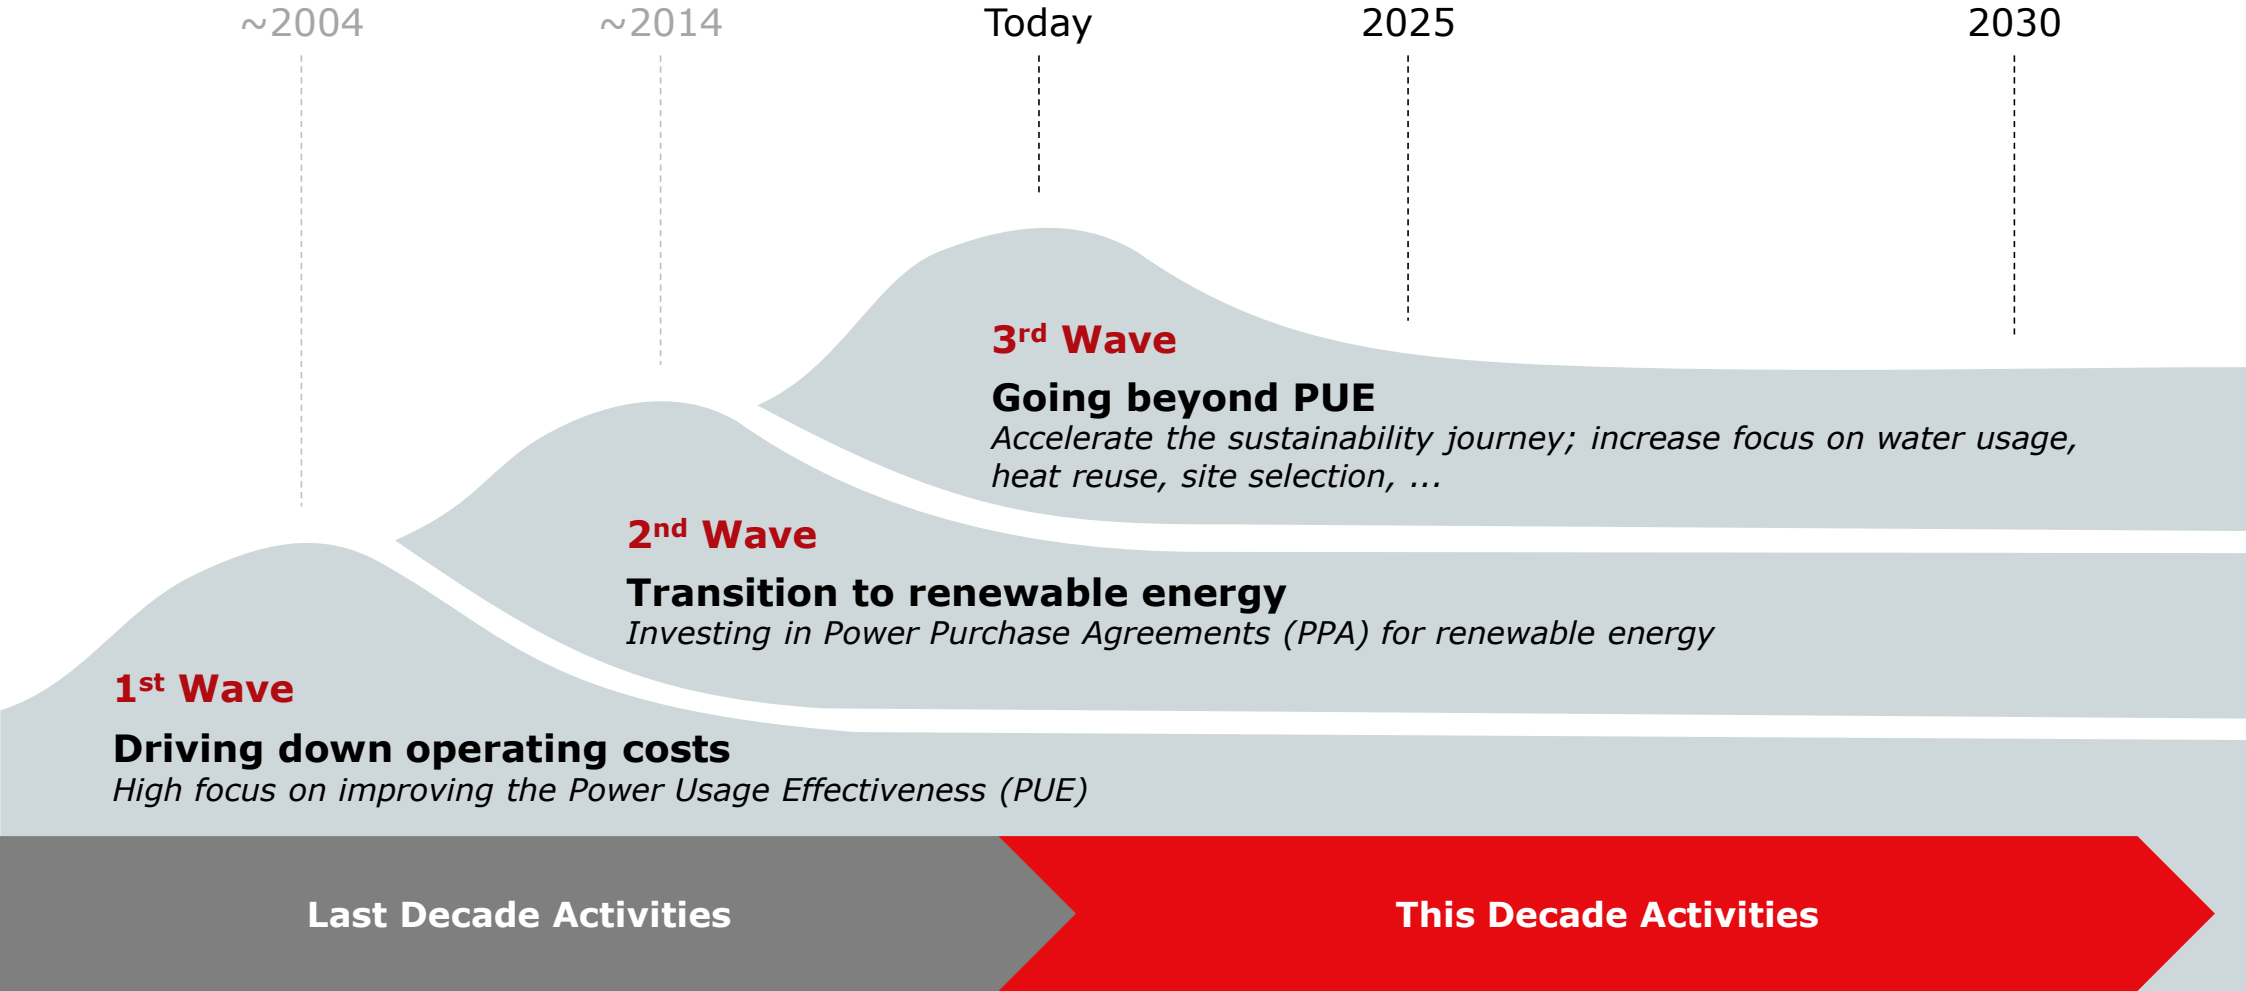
~2004 ~2014 Today 2025 2030

3$^{rd}$ Wave

Going beyond PUE

Accelerate the sustainability journey; increase focus on water usage, heat reuse, site selection, ...

2$^{nd}$ Wave

Transition to renewable energy

Investing in Power Purchase Agreements (PPA) for renewable energy

1$^{st}$ Wave

Driving down operating costs

High focus on improving the Power Usage Effectiveness (PUE)

Last Decade Activities

This Decade Activities